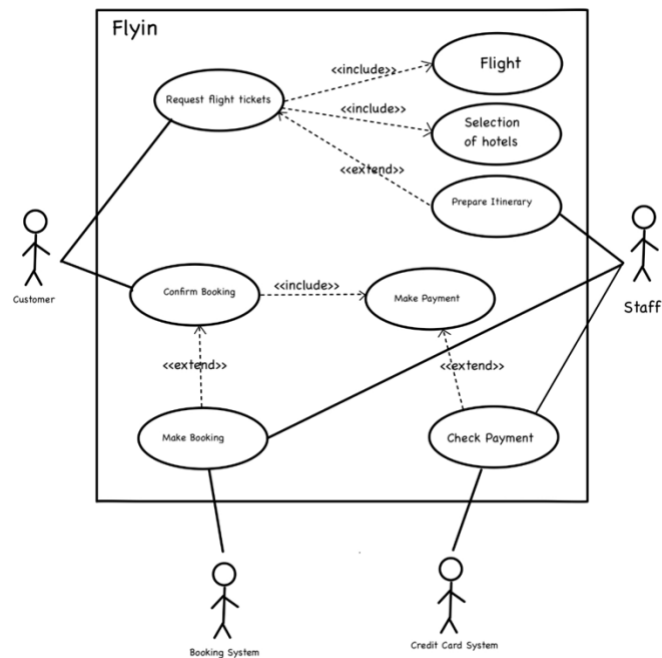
Flyin

Request flight tickets

<<include>>

Flight

<<include>>

Selection of hotels

<<extend>>

Prepare Itinerary

Customer

Confirm Booking

<<include>>

Make Payment

Staff

<<extend>>

<<extend>>

Make Booking

Check Payment

Booking System

Credit Card System